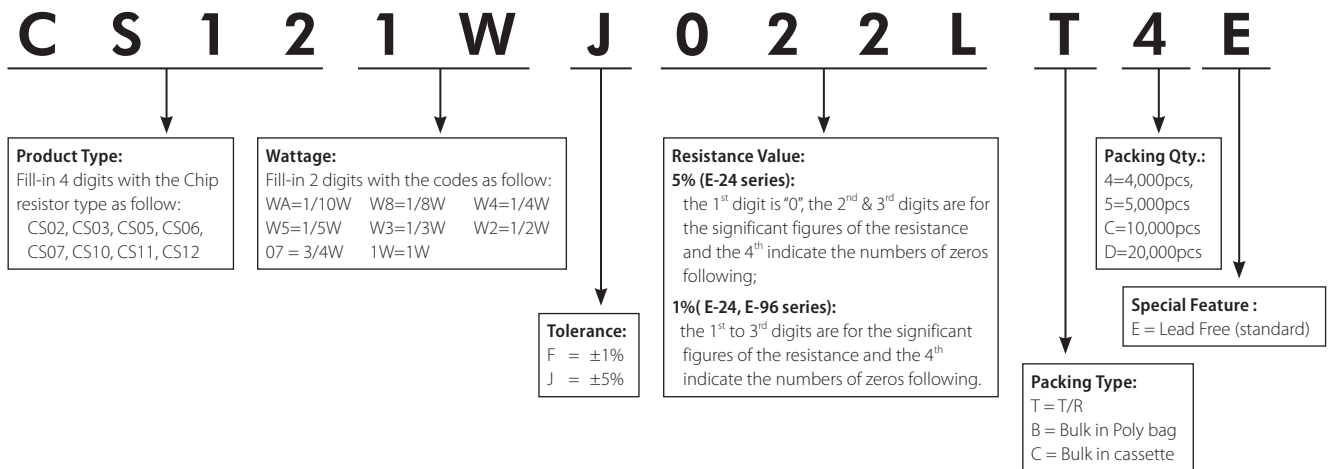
C S 1 2 1 W J 0 2 2 L T 4 E

**Product Type:**
Fill-in 4 digits with the Chip resistor type as follow:
CS02, CS03, CS05, CS06, CS07, CS10, CS11, CS12

**Wattage:**
Fill-in 2 digits with the codes as follow:
WA=1/10W W8=1/8W W4=1/4W
W5=1/5W W3=1/3W W2=1/2W
07 = 3/4W 1W=1W

**Tolerance:**
F = ±1%
J = ±5%

**Resistance Value:**
**5% (E-24 series):**
the 1$^{st}$ digit is "0", the 2$^{nd}$ & 3$^{rd}$ digits are for the significant figures of the resistance and the 4$^{th}$ indicate the numbers of zeros following;

**1%( E-24, E-96 series):**
the 1$^{st}$ to 3$^{rd}$ digits are for the significant figures of the resistance and the 4$^{th}$ indicate the numbers of zeros following.

**Packing Type:**
T = T/R
B = Bulk in Poly bag
C = Bulk in cassette

**Packing Qty.:**
4=4,000pcs,
5=5,000pcs
C=10,000pcs
D=20,000pcs

**Special Feature :**
E = Lead Free (standard)